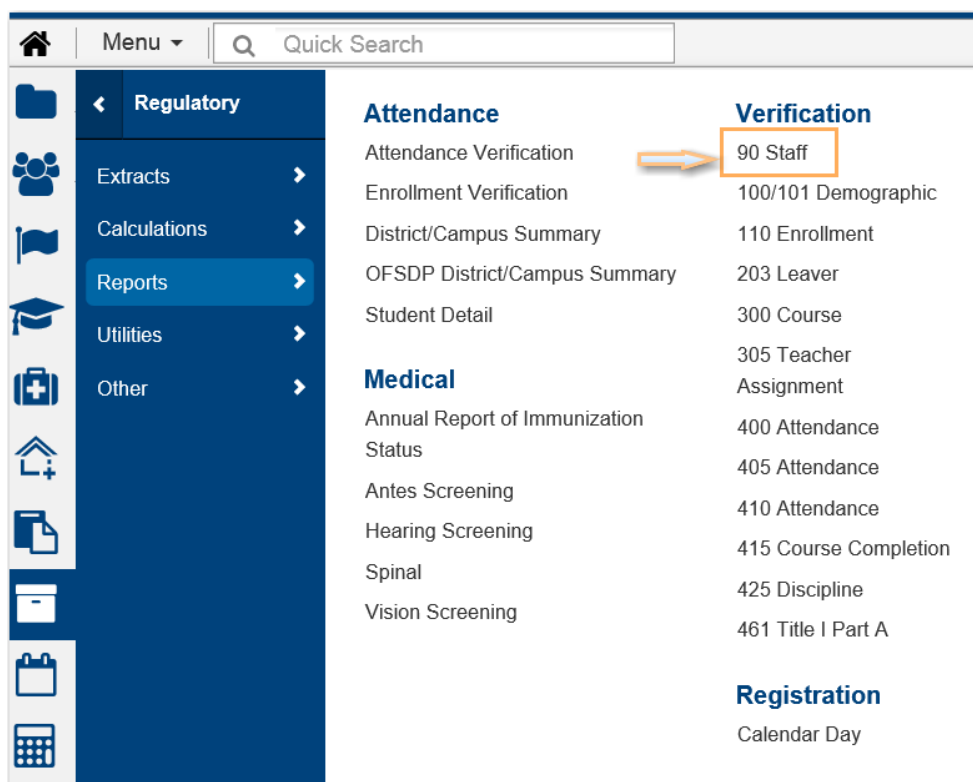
Menu

Quick Search

Regulatory

Extracts

Calculations

Reports

Utilities

Other

Attendance

Attendance Verification

Enrollment Verification

District/Campus Summary

OFSDP District/Campus Summary

Student Detail

Medical

Annual Report of Immunization Status

Antes Screening

Hearing Screening

Spinal

Vision Screening

Verification

90 Staff

100/101 Demographic

110 Enrollment

203 Leaver

300 Course

305 Teacher Assignment

400 Attendance

405 Attendance

410 Attendance

415 Course Completion

425 Discipline

461 Title I Part A

Registration

Calendar Day